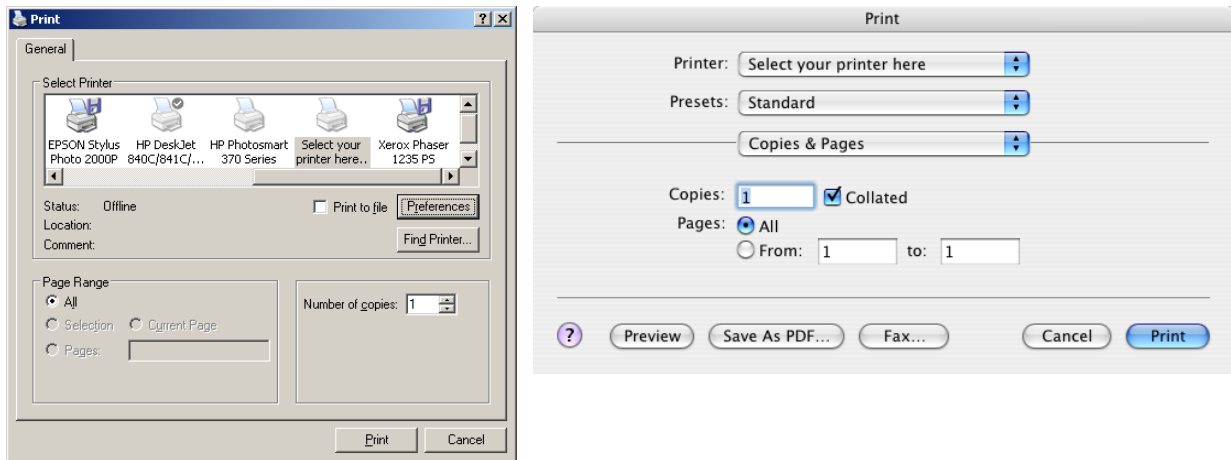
Print ? X

General

Select Printer

EPSON Stylus Photo 2000P
HP DeskJet 840C/841C/...
HP Photosmart 370 Series
Select your printer here...
Xerox Phaser 1235 PS

Status: Offline
Location:
Comment:

Print to file
Preferences
Find Printer...

Page Range
All
Selection
Current Page
Pages:

Number of copies: 1

Print
Cancel

Print

Printer: Select your printer here
Presets: Standard
Copies & Pages

Copies: 1
Collated
Pages: All
From: 1 to: 1

?
Preview
Save As PDF...
Fax...
Cancel
Print